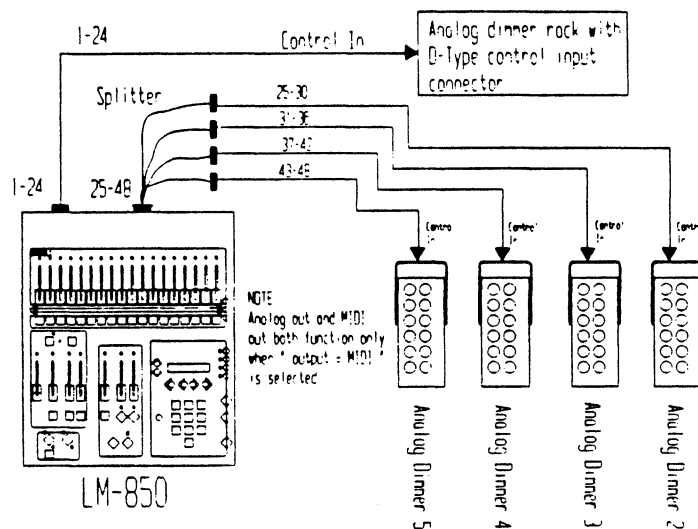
1-24

Control In

Analog dimmer rack with D-Type control input connector

Splitter

25-30

31-36

37-42

43-48

1-24

25-48

Control In

Control In

Control In

Control In

NOTE
Analog out and MIDI out both function only when " output = MIDI " is selected

LM-850

Analog Dimmer 5

Analog Dimmer 4

Analog Dimmer 3

Analog Dimmer 2